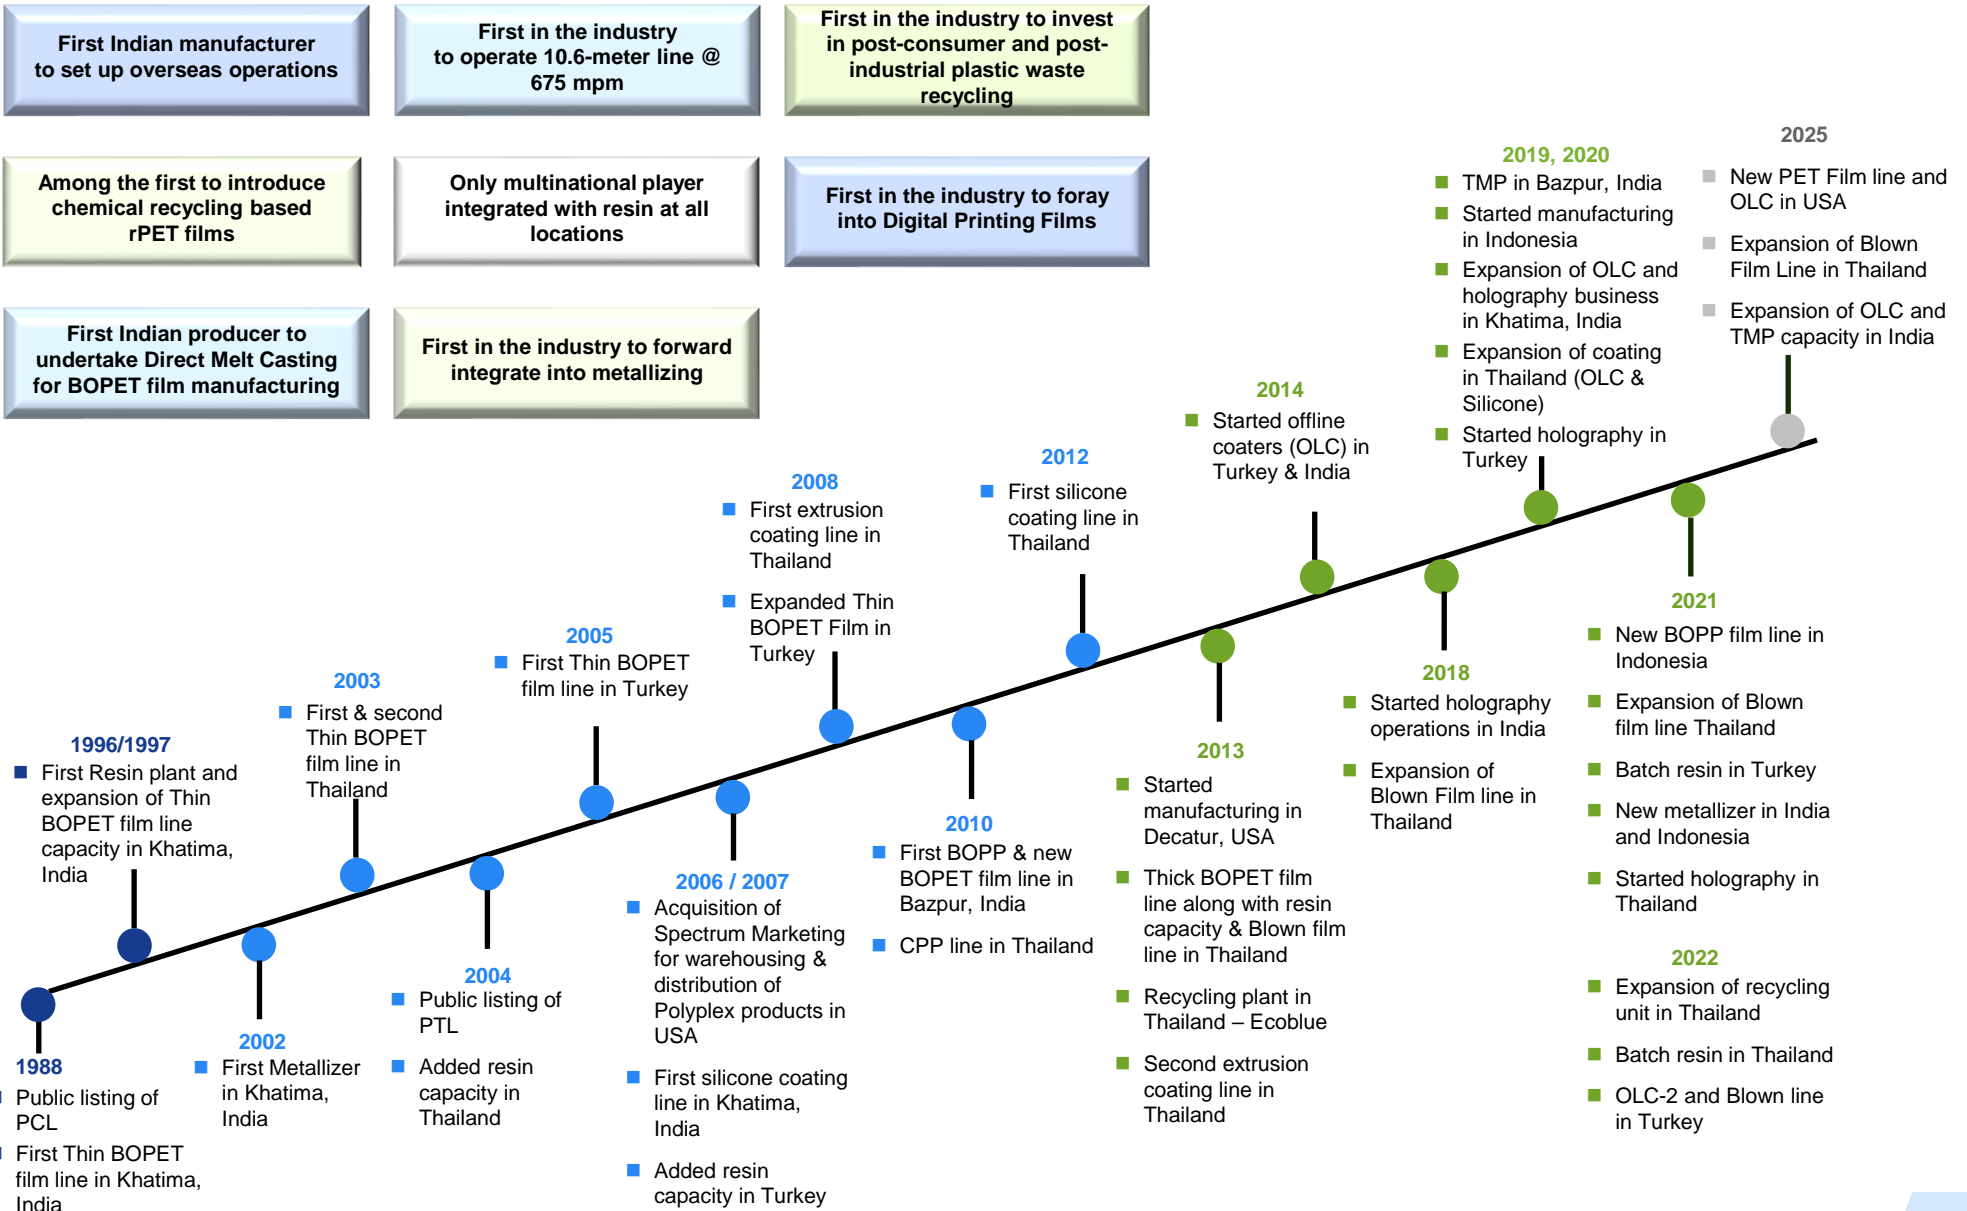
First Indian manufacturer to set up overseas operations

First in the industry to operate 10.6-meter line @ 675 mpm

First in the industry to invest in post-consumer and post-industrial plastic waste recycling

Among the first to introduce chemical recycling based rPET films

Only multinational player integrated with resin at all locations

First in the industry to foray into Digital Printing Films

First Indian producer to undertake Direct Melt Casting for BOPET film manufacturing

First in the industry to forward integrate into metallizing

1988
Public listing of PCL
First Thin BOPET film line in Khatima, India

1996/1997
First Resin plant and expansion of Thin BOPET film line capacity in Khatima, India

2002
First Metallizer in Khatima, India

2003
First & second Thin BOPET film line in Thailand

2004
Public listing of PTL
Added resin capacity in Thailand

2005
First Thin BOPET film line in Turkey

2006 / 2007
Acquisition of Spectrum Marketing for warehousing & distribution of Polyplex products in USA
First silicone coating line in Khatima, India
Added resin capacity in Turkey

2008
First extrusion coating line in Thailand
Expanded Thin BOPET Film in Turkey

2010
First BOPP & new BOPET film line in Bazpur, India
CPP line in Thailand

2012
First silicone coating line in Thailand

2013
Started manufacturing in Decatur, USA
Thick BOPET film line along with resin capacity & Blown film line in Thailand
Recycling plant in Thailand – Ecoblue
Second extrusion coating line in Thailand

2014
Started offline coaters (OLC) in Turkey & India

2018
Started holography operations in India
Expansion of Blown Film line in Thailand

2019, 2020
TMP in Bazpur, India
Started manufacturing in Indonesia
Expansion of OLC and holography business in Khatima, India
Expansion of coating in Thailand (OLC & Silicone)
Started holography in Turkey

2021
New BOPP film line in Indonesia
Expansion of Blown film line Thailand
Batch resin in Turkey
New metallizer in India and Indonesia
Started holography in Thailand

2022
Expansion of recycling unit in Thailand
Batch resin in Thailand
OLC-2 and Blown line in Turkey

2025
New PET Film line and OLC in USA
Expansion of Blown Film Line in Thailand
Expansion of OLC and TMP capacity in India